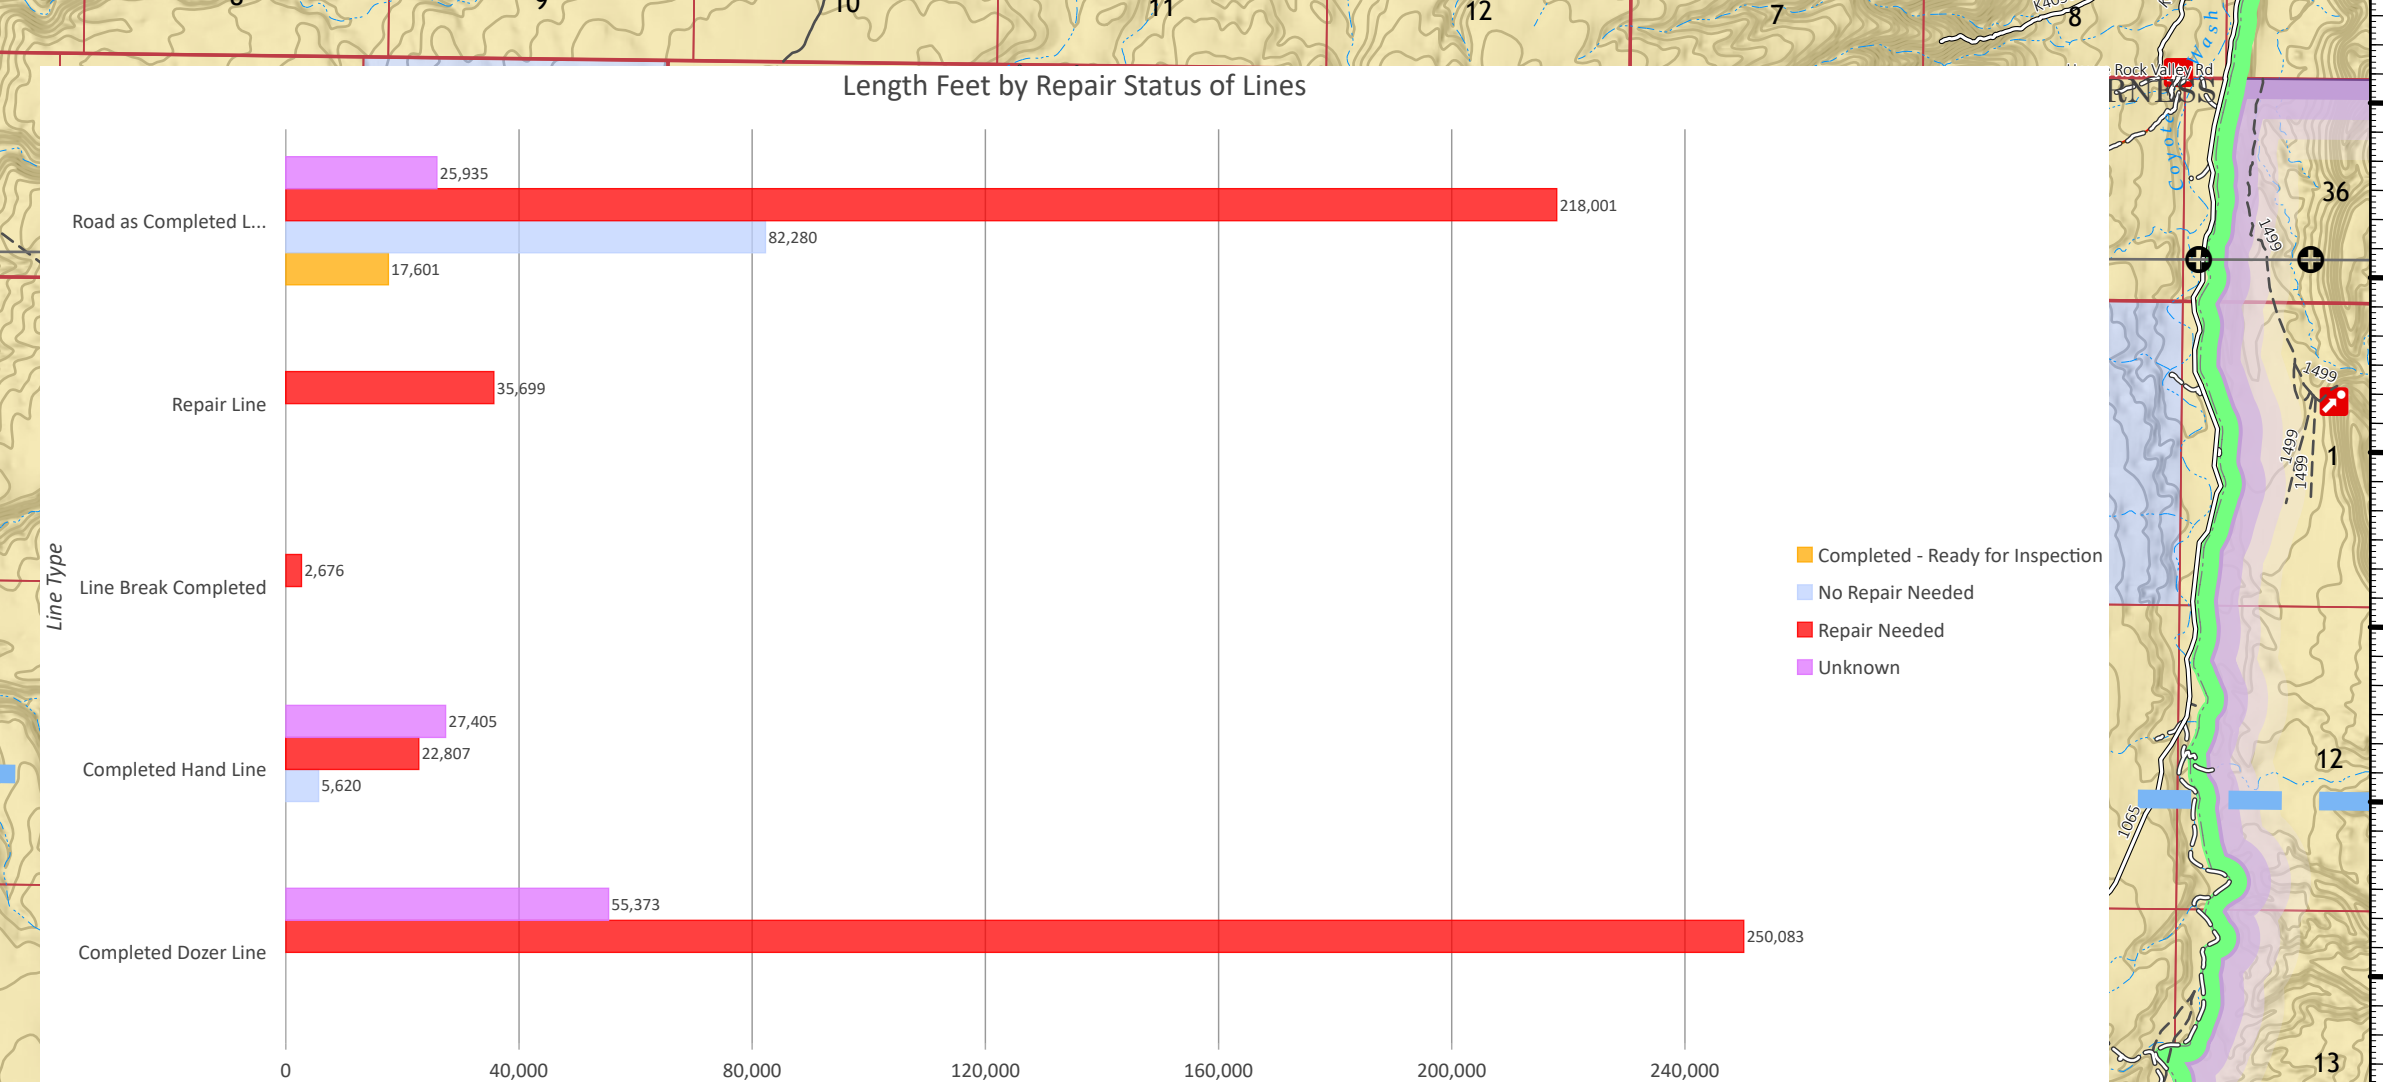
Length Feet by Repair Status of Lines

Line Type

Road as Completed L...
25,935
218,001
82,280
17,601

Repair Line
35,699

Line Break Completed
2,676

Completed Hand Line
27,405
22,807
5,620

Completed Dozer Line
55,373
250,083

0
40,000
80,000
120,000
160,000
200,000
240,000

Completed - Ready for Inspection
No Repair Needed
Repair Needed
Unknown

10
11
12
7
8
Rock Valley Rd
36
1499
1499
1499
1499
1
12
1065
13